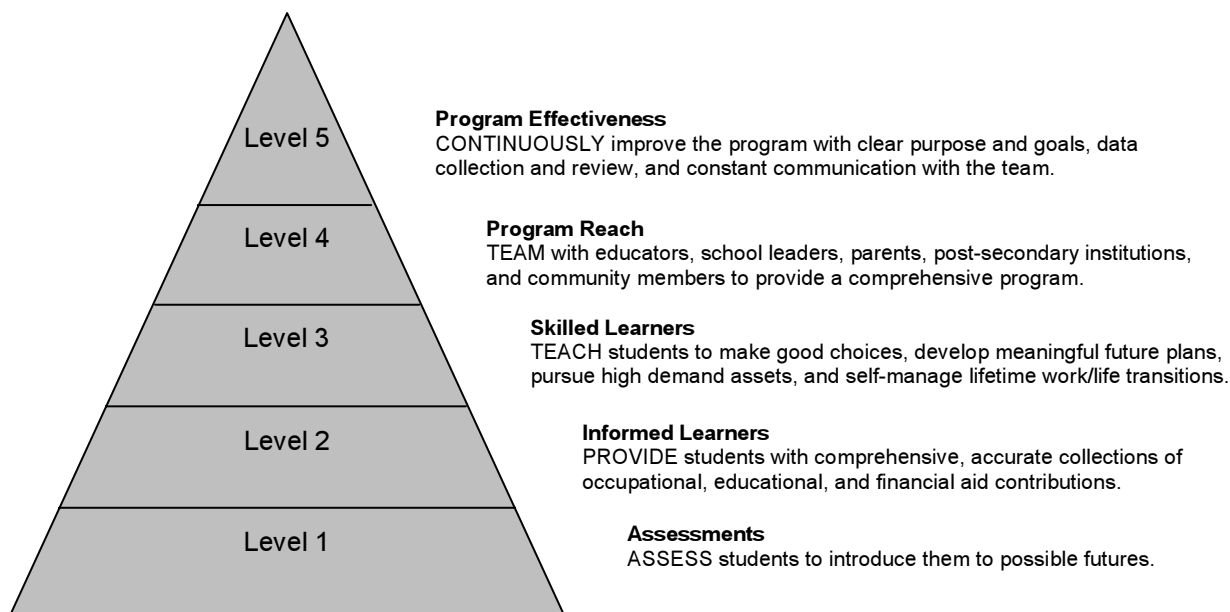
Level 5

Program Effectiveness
CONTINUOUSLY improve the program with clear purpose and goals, data collection and review, and constant communication with the team.

Level 4

Program Reach
TEAM with educators, school leaders, parents, post-secondary institutions, and community members to provide a comprehensive program.

Level 3

Skilled Learners
TEACH students to make good choices, develop meaningful future plans, pursue high demand assets, and self-manage lifetime work/life transitions.

Level 2

Informed Learners
PROVIDE students with comprehensive, accurate collections of occupational, educational, and financial aid contributions.

Level 1

Assessments
ASSESS students to introduce them to possible futures.